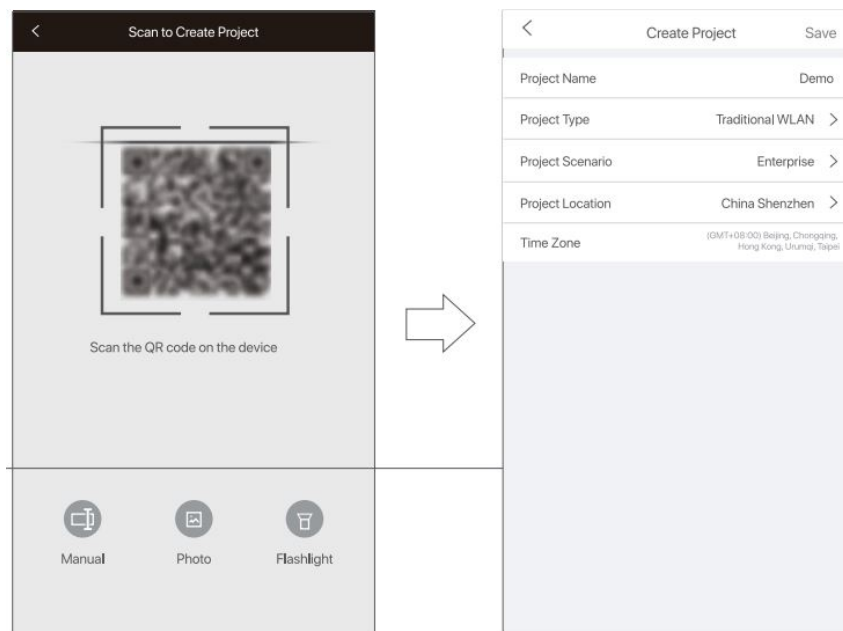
<

Scan to Create Project

Scan the QR code on the device

Manual

Photo

Flashlight

<

Create Project

Save

| | |
|---|---|
| Project Name | Demo |
| Project Type | Traditional WLAN > |
| Project Scenario | Enterprise > |
| Project Location | China Shenzhen > |
| Time Zone | (GMT+08:00) Beijing, Chongqing, Hong Kong, Urumqi, Taipei |